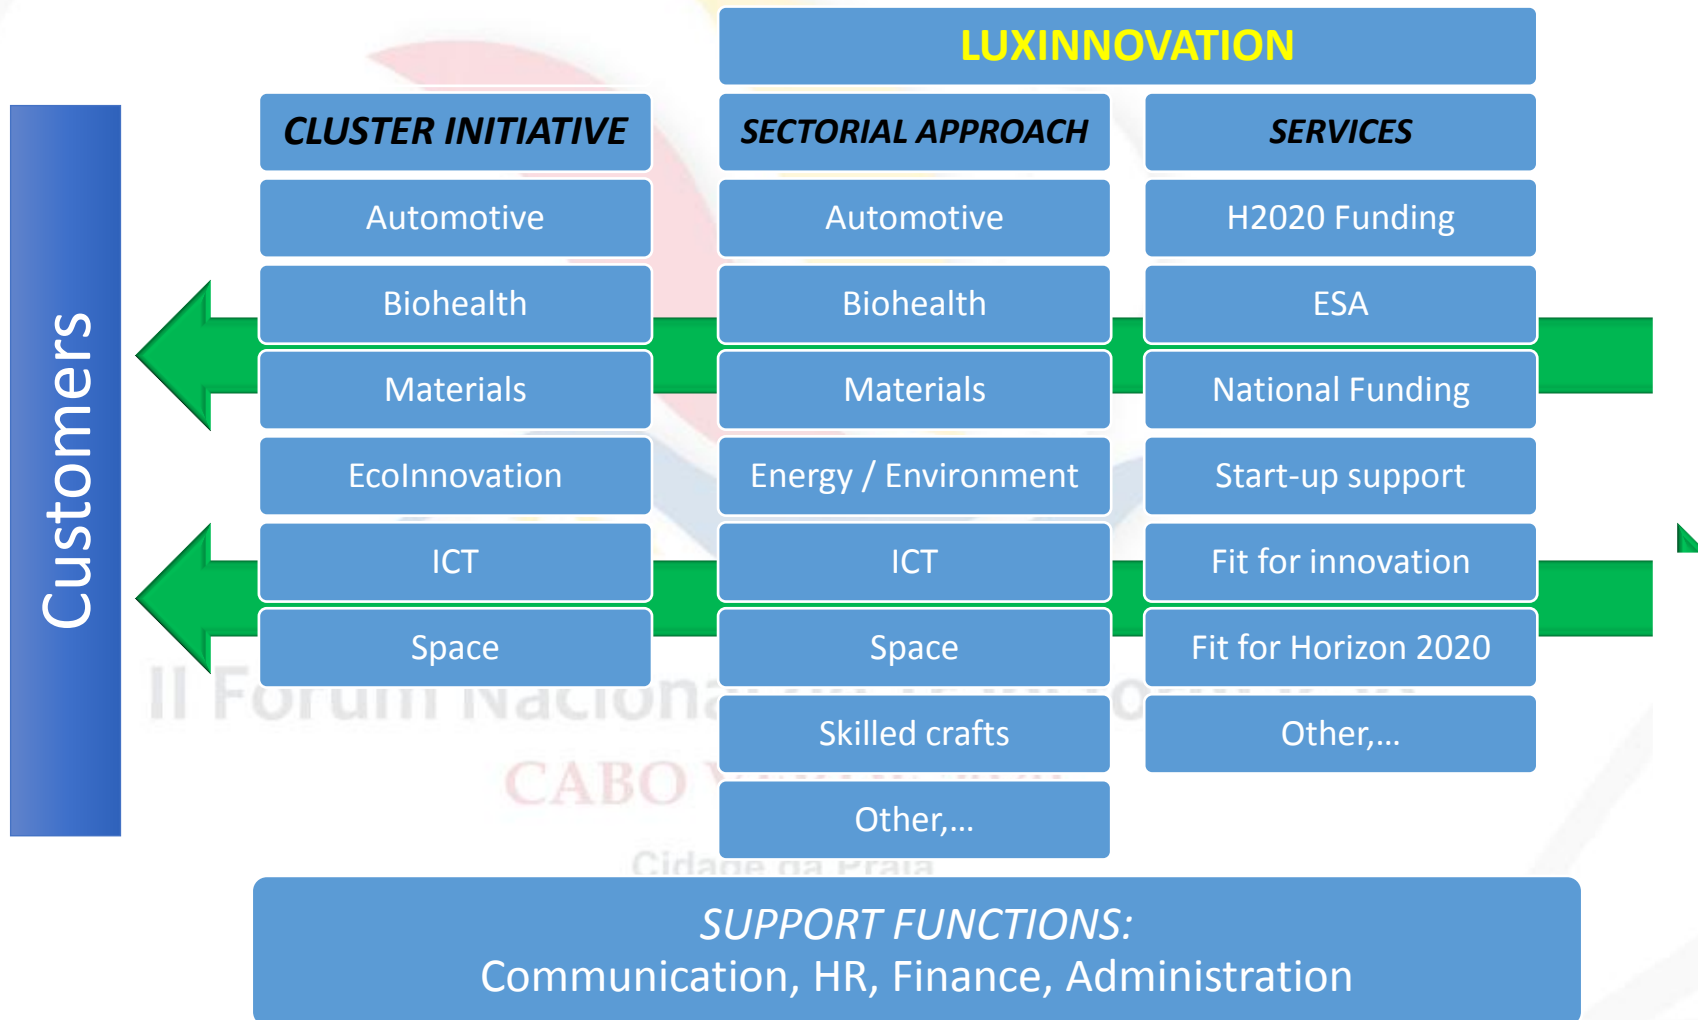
LUXINNOVATION

Customers

| CLUSTER INITIATIVE | SECTORIAL APPROACH | SERVICES |
|---|---|---|
| Automotive | Automotive | H2020 Funding |
| Biohealth | Biohealth | ESA |
| Materials | Materials | National Funding |
| EcoInnovation | Energy / Environment | Start-up support |
| ICT | ICT | Fit for innovation |
| Space | Space | Fit for Horizon 2020 |
| | Skilled crafts | Other,... |
| | Other,... | |

II Forum Naciona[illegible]

CABO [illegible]

Cidade da Praia

SUPPORT FUNCTIONS:
Communication, HR, Finance, Administration